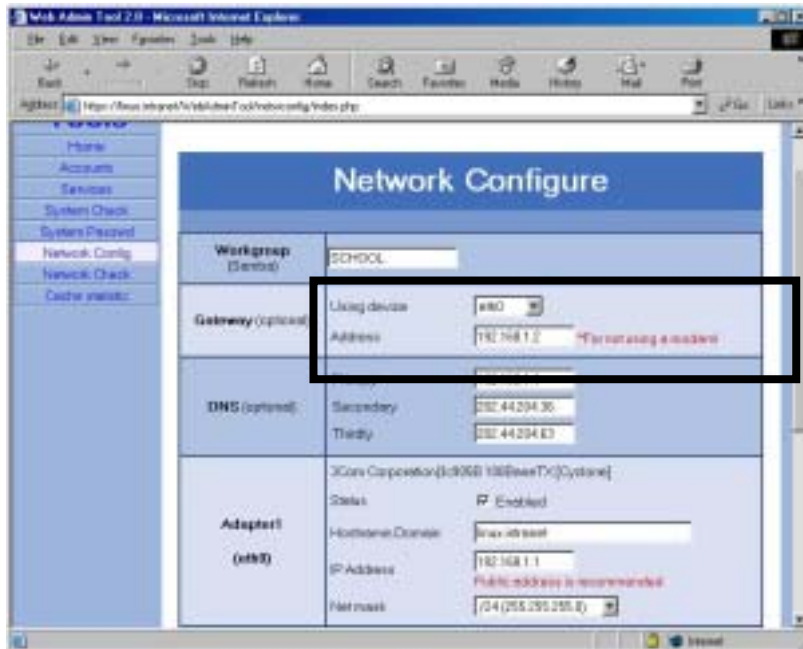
Web Admin Tool 2.0 - Microsoft Internet Explorer

File Edit View Favorites Tools Help

Back Stop Refresh Home Search Favorites Media History Mail Print

Address https://linux.intranet/~/sbl/adminTool/netconfig/index.php Go Links

Home
Accounts
Services
System Check
System Passwd
Network Config
Network Check
Cache statistic

Network Configure

| Workgroup (Samba) | SCHOOL |
|---|---|
| Gateway (optional) | Using device eth0 Address 192.168.1.2 *For not using a modem |
| DNS (optional) | Primary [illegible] Secondary 202.44.204.36 Thirdly 202.44.204.63 |
| Adapter1 (eth0) | 3Com Corporation[3c905B 100BaseTX][Cyclone] Status Enabled Hostname.Domain linux.intranet IP Address 192.168.1.1 Public address is recommended Net mask /24 (255.255.255.0) |

Internet